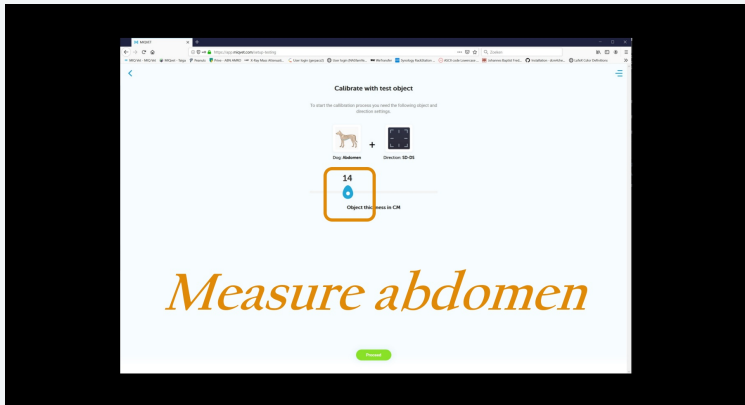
Calibrate with test object

To start the calibration process you need the following object and direction settings.

Dog: Abdomen

+

Direction: SD-DS

14

Object thickness in CM

Measure abdomen

Proceed